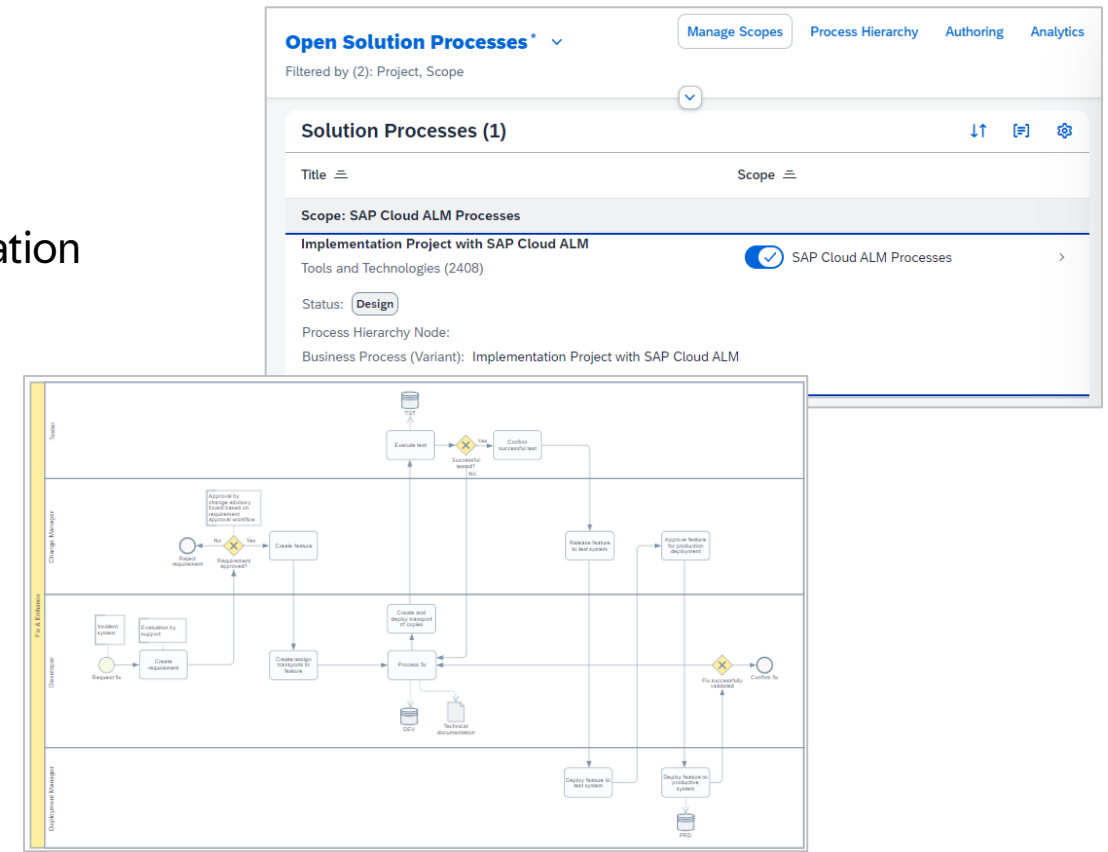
ation

Open Solution Processes*

Filtered by (2): Project, Scope

Manage Scopes Process Hierarchy Authoring Analytics

Solution Processes (1)

| Title | Scope |
|---|---|
| Scope: SAP Cloud ALM Processes | |
| Implementation Project with SAP Cloud ALM Tools and Technologies (2408) | SAP Cloud ALM Processes |

Status: Design

Process Hierarchy Node:

Business Process (Variant): Implementation Project with SAP Cloud ALM

Fix & Enhance

Tester

Change Manager

Developer

Deployment Manager

TST

Execute test

Yes

Successful tested?

No

Confirm successful test

Approval by change advisory board based on requirement approval workflow

Reject requirement

No

Yes

Requirement approved?

Create feature

Release feature to test system

Approve feature for production deployment

Incident system

Evaluation by support

Request fix

Create requirement

Create/assign transports to feature

Create and deploy transport of copies

Process fix

Fix successfully validated

Confirm fix

DEV

Technical documentation

Deploy feature to test system

Deploy feature to productive system

PRD